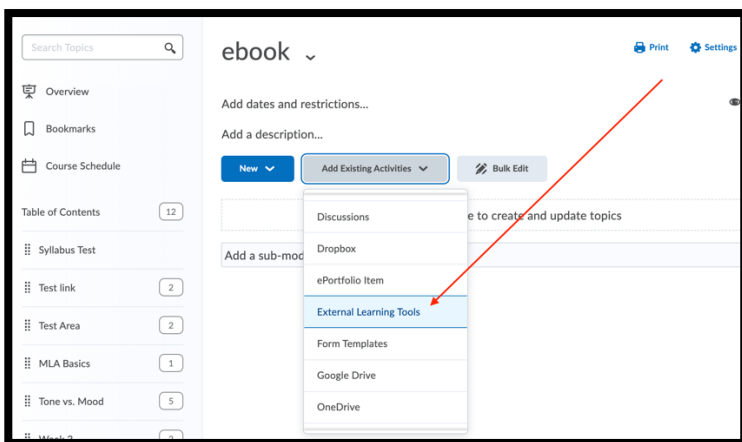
Search Topics

Overview

Bookmarks

Course Schedule

Table of Contents 12

Syllabus Test

Test link 2

Test Area 2

MLA Basics 1

Tone vs. Mood 5

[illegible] 2

ebook

Print Settings

Add dates and restrictions...

Add a description...

New

Add Existing Activities

Bulk Edit

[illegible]e to create and update topics

Add a sub-mod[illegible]

Discussions

Dropbox

ePortfolio Item

External Learning Tools

Form Templates

Google Drive

OneDrive